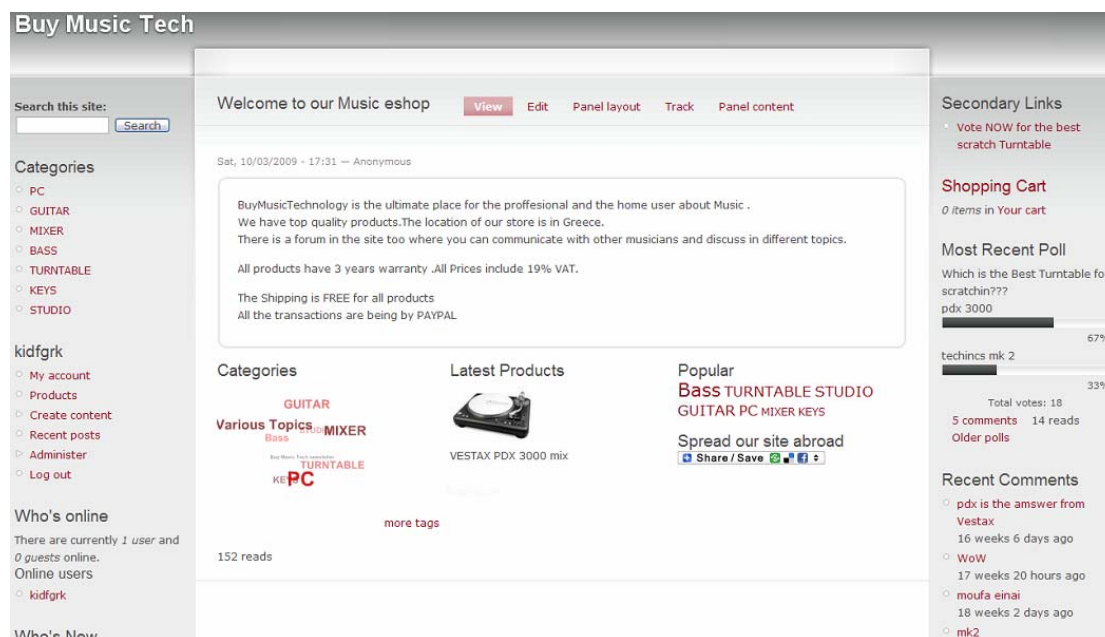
Buy Music Tech

Search this site:
Search

Categories
PC
GUITAR
MIXER
BASS
TURNTABLE
KEYS
STUDIO

kidfgrk
My account
Products
Create content
Recent posts
Administer
Log out

Who's online
There are currently 1 user and 0 guests online.
Online users
kidfgrk

Who's New

Welcome to our Music eshop

View Edit Panel layout Track Panel content

Sat, 10/03/2009 - 17:31 — Anonymous

BuyMusicTechnology is the ultimate place for the proffesional and the home user about Music .
We have top quality products.The location of our store is in Greece.
There is a forum in the site too where you can communicate with other musicians and discuss in different topics.

All products have 3 years warranty .All Prices include 19% VAT.

The Shipping is FREE for all products
All the transactions are being by PAYPAL

Categories
GUITAR
Various Topics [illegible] MIXER
Bass
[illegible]
TURNTABLE
KE PC

more tags

152 reads

Latest Products
VESTAX PDX 3000 mix

Popular
Bass TURNTABLE STUDIO
GUITAR PC MIXER KEYS

Spread our site abroad
Share / Save

Secondary Links
Vote NOW for the best scratch Turntable

Shopping Cart
0 items in Your cart

Most Recent Poll
Which is the Best Turntable fo scratchin???
pdx 3000
67
techincs mk 2
33
Total votes: 18
5 comments 14 reads
Older polls

Recent Comments
pdx is the amswer from Vestax
16 weeks 6 days ago
WoW
17 weeks 20 hours ago
moufa einai
18 weeks 2 days ago
mk2